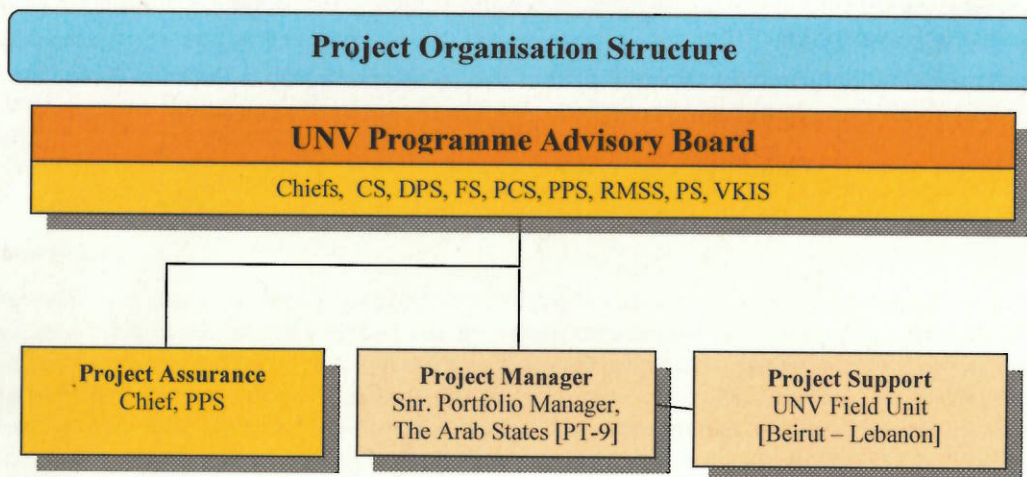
Project Organisation Structure

UNV Programme Advisory Board

Chiefs, CS, DPS, FS, PCS, PPS, RMSS, PS, VKIS

Project Assurance
Chief, PPS

Project Manager
Snr. Portfolio Manager, The Arab States [PT-9]

Project Support
UNV Field Unit
[Beirut – Lebanon]